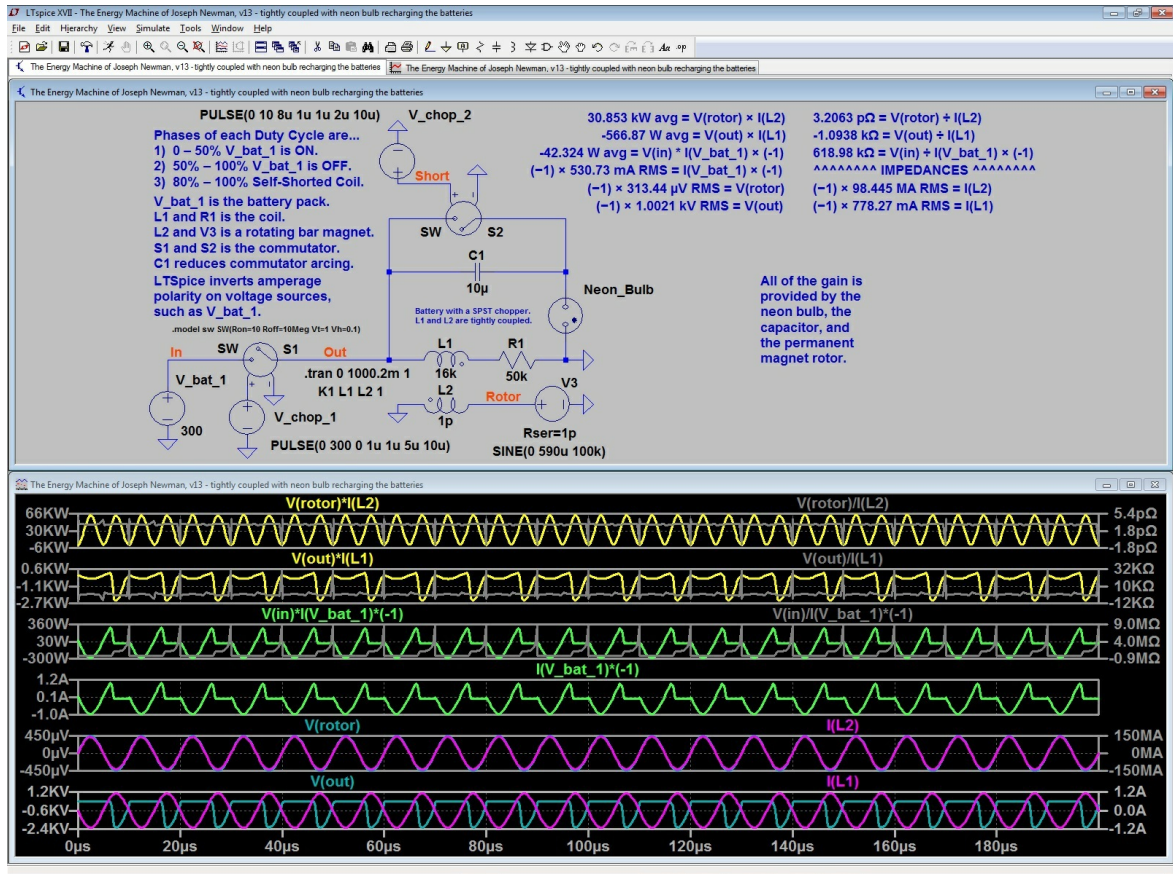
LTspice XVII - The Energy Machine of Joseph Newman, v13 - tightly coupled with neon bulb recharging the batteries

File Edit Hierarchy View Simulate Tools Window Help

The Energy Machine of Joseph Newman, v13 - tightly coupled with neon bulb recharging the batteries
The Energy Machine of Joseph Newman, v13 - tightly coupled with neon bulb recharging the batteries

The Energy Machine of Joseph Newman, v13 - tightly coupled with neon bulb recharging the batteries

PULSE(0 10 8u 1u 1u 2u 10u) V_chop_2

Phases of each Duty Cycle are...
1) 0 – 50% V_bat_1 is ON.
2) 50% – 100% V_bat_1 is OFF.
3) 80% – 100% Self-Shorted Coil.

V_bat_1 is the battery pack.
L1 and R1 is the coil.
L2 and V3 is a rotating bar magnet.
S1 and S2 is the commutator.
C1 reduces commutator arcing.
LTSpice inverts amperage polarity on voltage sources, such as V_bat_1.

.model sw SW(Ron=10 Roff=10Meg Vt=1 Vh=0.1)

30.853 kW avg = V(rotor) × I(L2)
-566.87 W avg = V(out) × I(L1)
-42.324 W avg = V(in) * I(V_bat_1) × (-1)
(−1) × 530.73 mA RMS = I(V_bat_1) × (-1)
(−1) × 313.44 µV RMS = V(rotor)
(−1) × 1.0021 kV RMS = V(out)

3.2063 pΩ = V(rotor) ÷ I(L2)
-1.0938 kΩ = V(out) ÷ I(L1)
618.98 kΩ = V(in) ÷ I(V_bat_1) × (-1)
^^^^^^^^ IMPEDANCES ^^^^^^^^
(−1) × 98.445 MA RMS = I(L2)
(−1) × 778.27 mA RMS = I(L1)

Short
SW S2
C1
10µ
Neon_Bulb
Battery with a SPST chopper.
L1 and L2 are tightly coupled.

All of the gain is provided by the neon bulb, the capacitor, and the permanent magnet rotor.

In SW S1 Out L1 R1
V_bat_1
.tran 0 1000.2m 1
K1 L1 L2 1
16k 50k
V3
L2 Rotor
1p
300
V_chop_1
Rser=1p
PULSE(0 300 0 1u 1u 5u 10u)
SINE(0 590u 100k)

The Energy Machine of Joseph Newman, v13 - tightly coupled with neon bulb recharging the batteries

V(rotor)*I(L2) V(rotor)/I(L2)
66KW 30KW -6KW 5.4pΩ 1.8pΩ -1.8pΩ
V(out)*I(L1) V(out)/I(L1)
0.6KW -1.1KW -2.7KW 32KΩ 10KΩ -12KΩ
V(in)*I(V_bat_1)*(-1) V(in)/I(V_bat_1)*(-1)
360W 30W -300W 9.0MΩ 4.0MΩ -0.9MΩ
I(V_bat_1)*(-1)
1.2A 0.1A -1.0A
V(rotor) I(L2)
450µV 0µV -450µV 150MA 0MA -150MA
V(out) I(L1)
1.2KV -0.6KV -2.4KV 1.2A 0.0A -1.2A
0µs 20µs 40µs 60µs 80µs 100µs 120µs 140µs 160µs 180µs